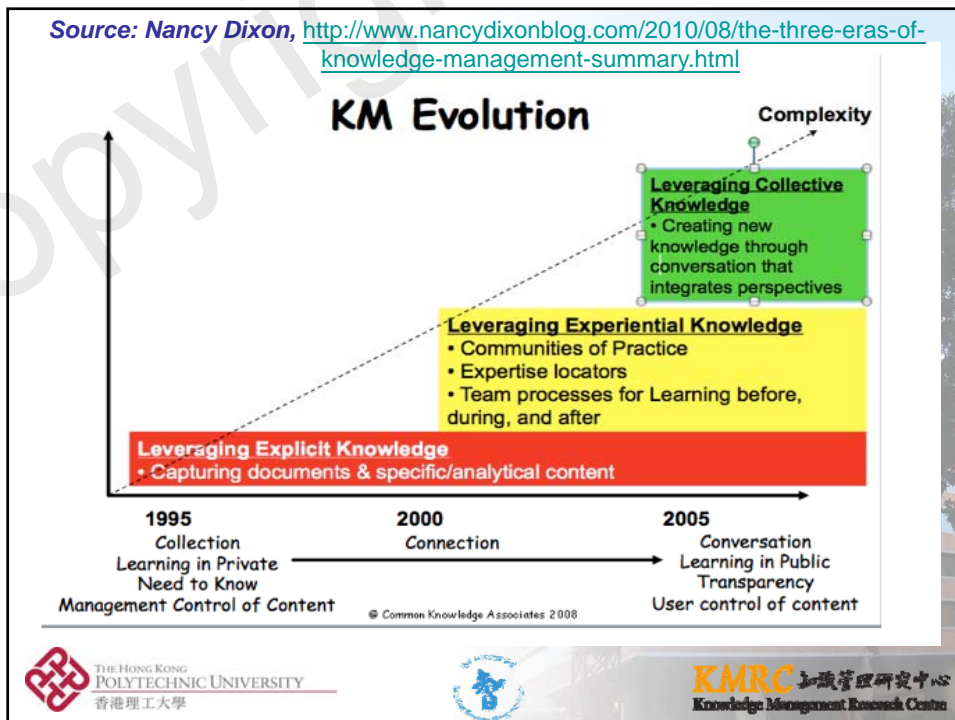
Source: Nancy Dixon, http://www.nancydixonblog.com/2010/08/the-three-eras-of-knowledge-management-summary.html

KM Evolution

Complexity

Leveraging Collective Knowledge
• Creating new knowledge through conversation that integrates perspectives

Leveraging Experiential Knowledge
• Communities of Practice
• Expertise locators
• Team processes for Learning before, during, and after

Leveraging Explicit Knowledge
• Capturing documents & specific/analytical content

1995
Collection
Learning in Private
Need to Know
Management Control of Content

2000
Connection

2005
Conversation
Learning in Public
Transparency
User control of content

© Common Knowledge Associates 2008

THE HONG KONG POLYTECHNIC UNIVERSITY
香港理工大學

智

KMRC 知識管理研究中心
Knowledge Management Research Centre